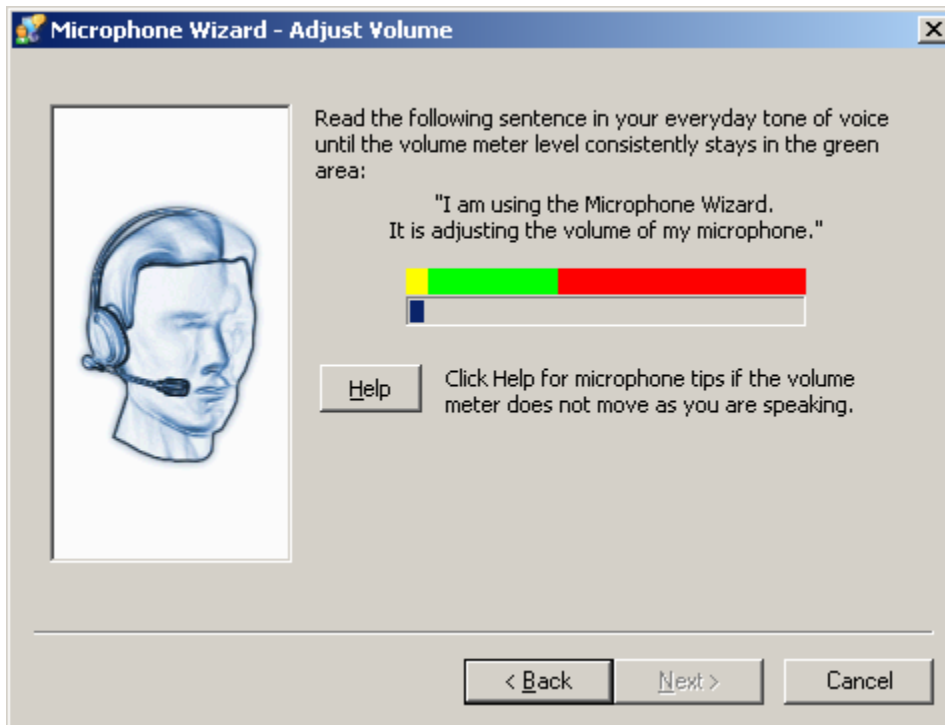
Microphone Wizard - Adjust Volume

Read the following sentence in your everyday tone of voice until the volume meter level consistently stays in the green area:

"I am using the Microphone Wizard. It is adjusting the volume of my microphone."

Help

Click Help for microphone tips if the volume meter does not move as you are speaking.

< Back

Next >

Cancel